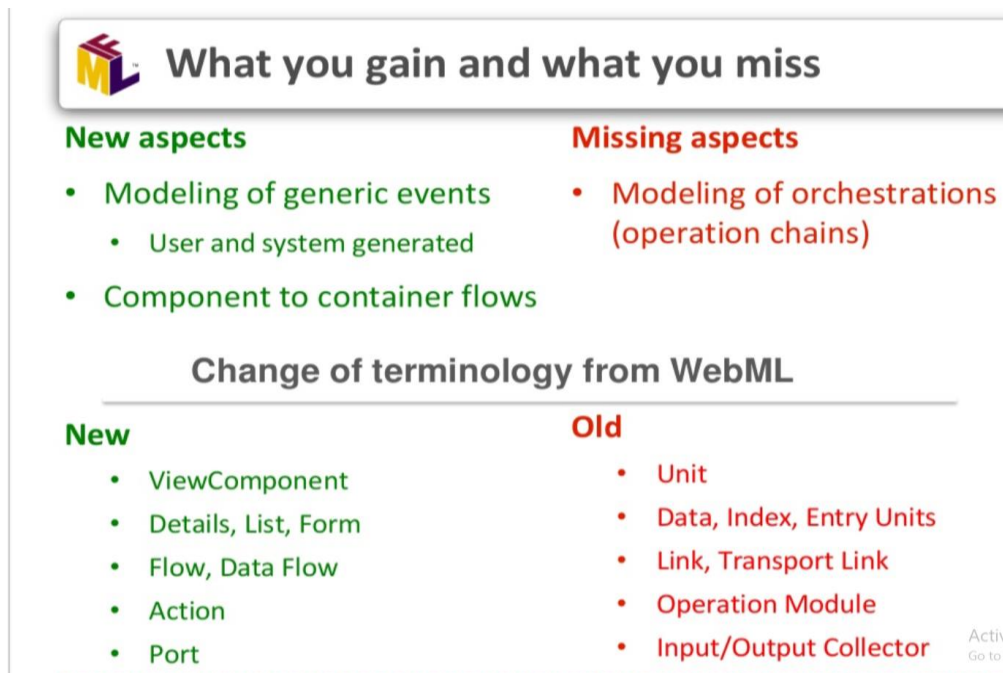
IFML™ What you gain and what you miss

New aspects

- Modeling of generic events
  - User and system generated
- Component to container flows

Missing aspects

- Modeling of orchestrations (operation chains)

Change of terminology from WebML

New

- ViewComponent
- Details, List, Form
- Flow, Data Flow
- Action
- Port

Old

- Unit
- Data, Index, Entry Units
- Link, Transport Link
- Operation Module
- Input/Output Collector

Activ
Go to